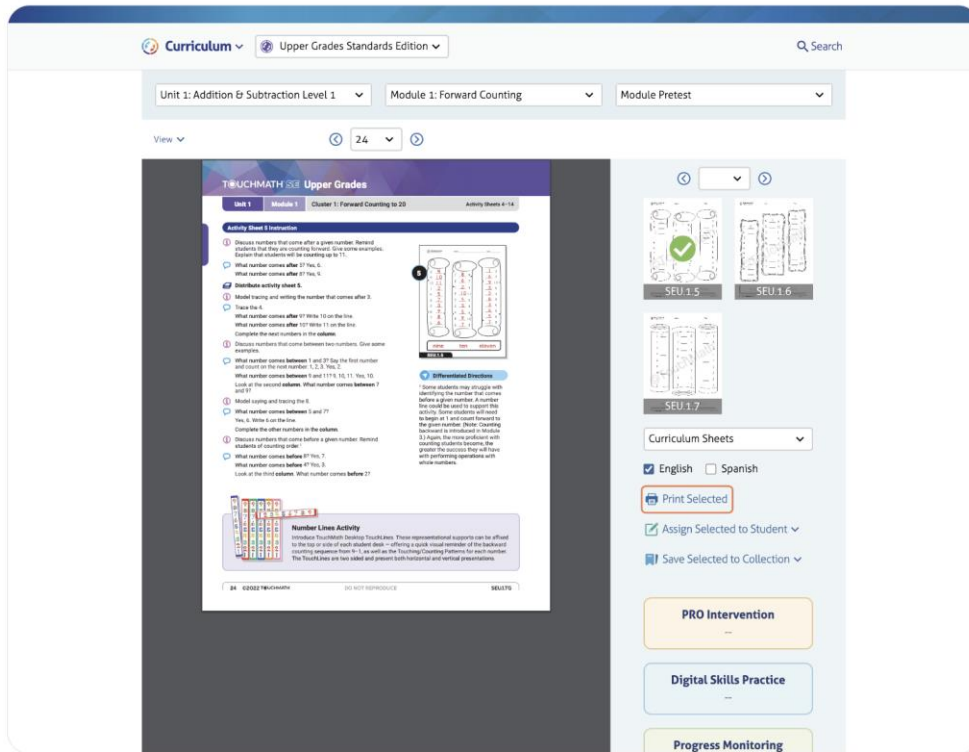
Curriculum
Upper Grades Standards Edition
Search

Unit 1: Addition & Subtraction Level 1
Module 1: Forward Counting
Module Pretest

View
24

TOUCHMATH Upper Grades
Unit 1 Module 1 Cluster 1: Forward Counting to 20 Activity Sheets 4–14

Activity Sheet 5 Instruction

Discuss numbers that come after a given number. Remind students that they are counting forward. Give some examples. Explain that students will be counting up to 11.

What number comes after 5? Yes, 6.
What number comes after 8? Yes, 9.

Distribute activity sheet 5.

Model tracing and writing the number that comes after 3.

Trace the 4.
What number comes after 9? Write 10 on the line.
What number comes after 10? Write 11 on the line.
Complete the next numbers in the column.

Discuss numbers that come between two numbers. Give some examples.

What number comes between 1 and 3? Say the first number and count on the next number. 1, 2, 3. Yes, 2.
What number comes between 9 and 11? 9, 10, 11. Yes, 10.
Look at the second column. What number comes between 7 and 9?

Model saying and tracing the 8.

What number comes between 5 and 7?
Yes, 6. Write 6 on the line.
Complete the other numbers in the column.

Discuss numbers that come before a given number. Remind students of counting order.¹

What number comes before 8? Yes, 7.
What number comes before 4? Yes, 3.
Look at the third column. What number comes before 2?

5
after between before

Differentiated Directions

¹ Some students may struggle with identifying the number that comes before a given number. A number line could be used to support this activity. Some students will need to begin at 1 and count forward to the given number. (Note: Counting backward is introduced in Module 3.) Again, the more proficient with counting students become, the greater the success they will have with performing operations with whole numbers.

Number Lines Activity
Introduce TouchMath Desktop TouchLines. These representational supports can be affixed to the top or side of each student desk – offering a quick visual reminder of the backward counting sequence from 9–1, as well as the Touching/Counting Patterns for each number. The TouchLines are two sided and present both horizontal and vertical presentations.

24 ©2022 TOUCHMATH DO NOT REPRODUCE SEU1TG

SEU 1.5
SEU 1.6
SEU 1.7

Curriculum Sheets
English
Spanish
Print Selected
Assign Selected to Student
Save Selected to Collection

PRO Intervention
--
Digital Skills Practice
--
Progress Monitoring